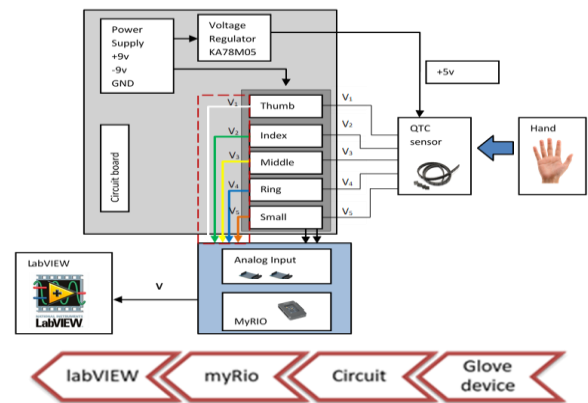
Power Supply +9v -9v GND

Voltage Regulator KA78M05

+5v

Circuit board

$V_1$ Thumb $V_1$

$V_2$ Index $V_2$

$V_3$ Middle $V_3$

$V_4$ Ring $V_4$

$V_5$ Small $V_5$

QTC sensor

Hand

LabVIEW

LabVIEW

V

Analog Input

MyRIO

labVIEW

myRio

Circuit

Glove device